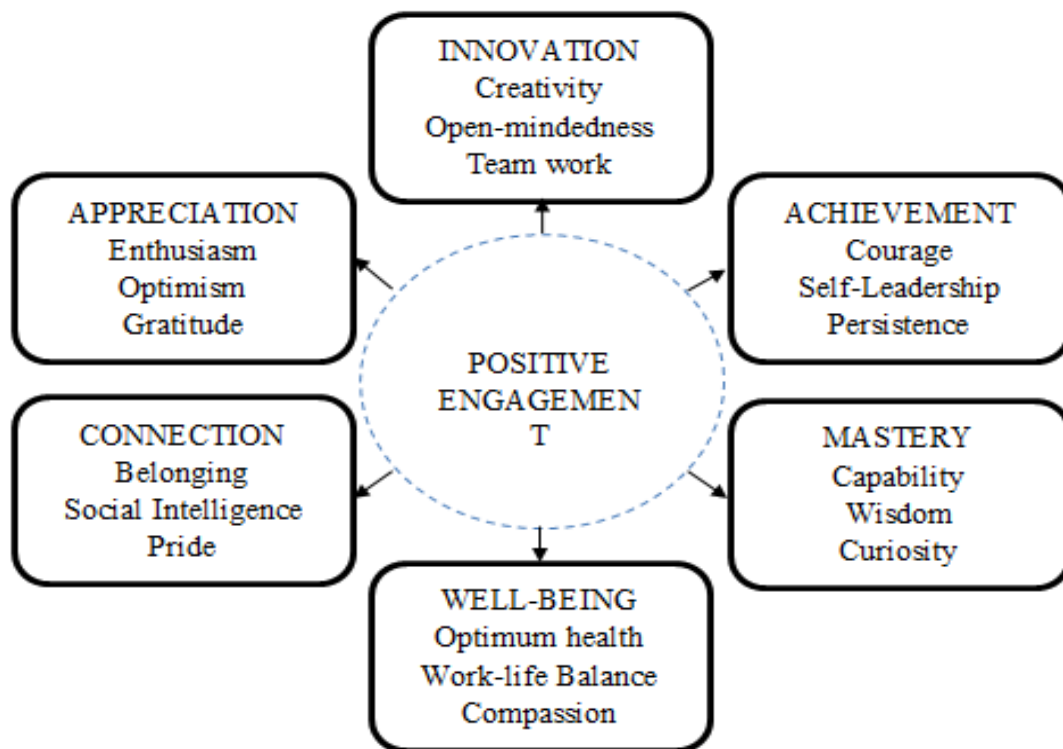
INNOVATION
Creativity
Open-mindedness
Team work

APPRECIATION
Enthusiasm
Optimism
Gratitude

ACHIEVEMENT
Courage
Self-Leadership
Persistence

POSITIVE
ENGAGEMEN
T

CONNECTION
Belonging
Social Intelligence
Pride

MASTERY
Capability
Wisdom
Curiosity

WELL-BEING
Optimum health
Work-life Balance
Compassion